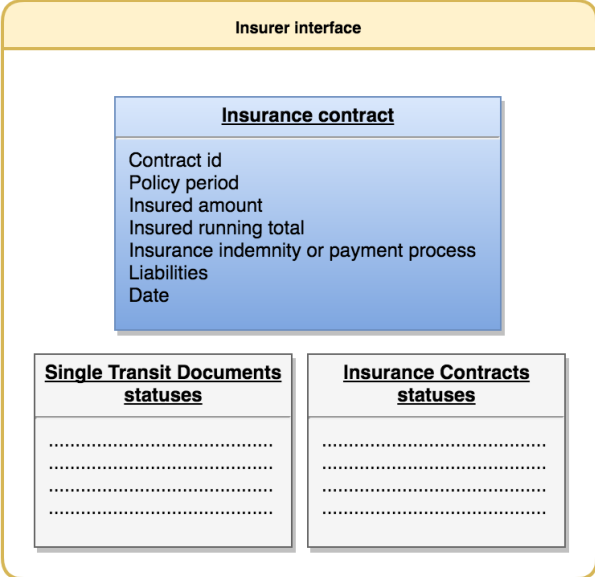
Insurer interface

Insurance contract

Contract id
Policy period
Insured amount
Insured running total
Insurance indemnity or payment process
Liabilities
Date

Single Transit Documents statuses

.........................................
.........................................
.........................................
.........................................

Insurance Contracts statuses

.........................................
.........................................
.........................................
.........................................